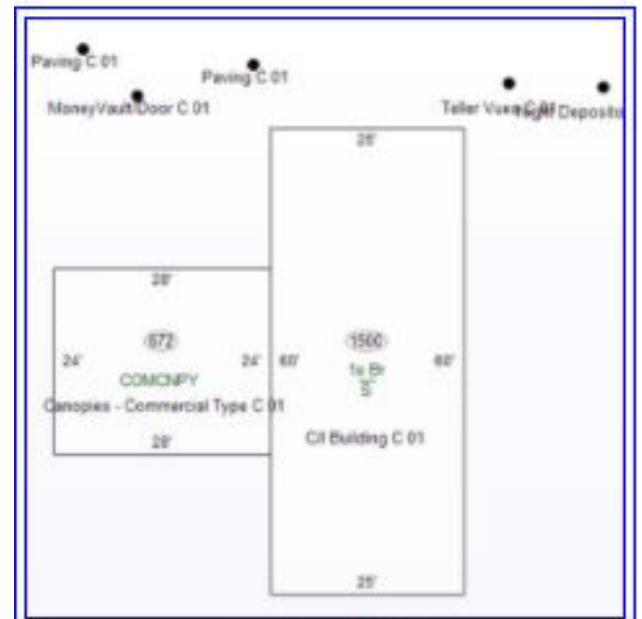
Paving C 01

Paving C 01

MoneyVault Door C 01

Teller Vue C 01

Night Deposits

25'

28'

672

24'

COMCNPY

24'

Canopies - Commercial Type C 01

28'

60'

1500

1s Br

S

60'

Cil Building C 01

25'